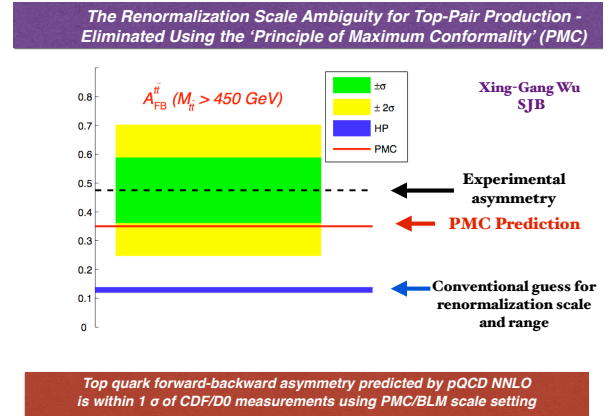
The Renormalization Scale Ambiguity for Top-Pair Production - Eliminated Using the 'Principle of Maximum Conformality' (PMC)

$A_{FB}^{t\bar{t}}$ ($M_{t\bar{t}} > 450$ GeV)

±σ
± 2σ
HP
PMC

0.8
0.7
0.6
0.5
0.4
0.3
0.2
0.1
0

Xing-Gang Wu
SJB

Experimental asymmetry

PMC Prediction

Conventional guess for renormalization scale and range

Top quark forward-backward asymmetry predicted by pQCD NNLO is within 1 σ of CDF/D0 measurements using PMC/BLM scale setting